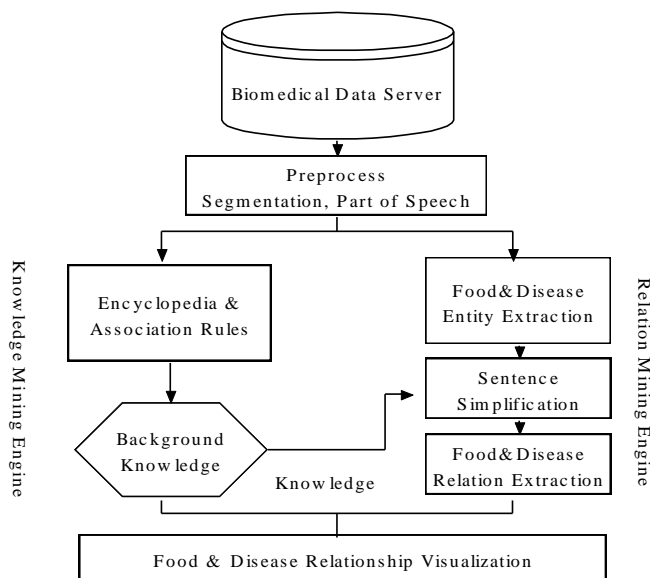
Biomedical Data Server

Preprocess
Segmentation, Part of Speech

Knowledge Mining Engine

Encyclopedia &
Association Rules

Background
Knowledge

Food&Disease
Entity Extraction

Sentence
Simplification

Food&Disease
Relation Extraction

Relation Mining Engine

Knowledge

Food & Disease Relationship Visualization